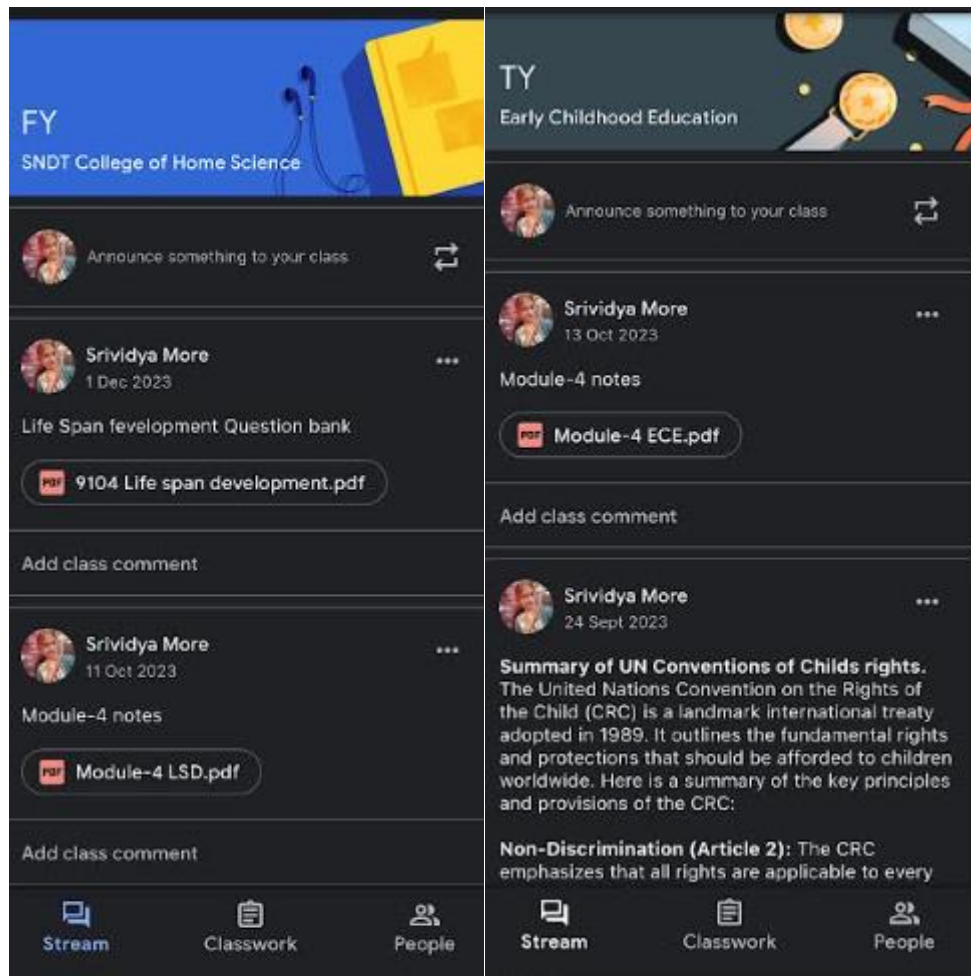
FY
SNDT College of Home Science

Announce something to your class

Srividya More
1 Dec 2023

Life Span fevelopment Question bank

PDF 9104 Life span development.pdf

Add class comment

Srividya More
11 Oct 2023

Module-4 notes

PDF Module-4 LSD.pdf

Add class comment

Stream Classwork People

TY
Early Childhood Education

Announce something to your class

Srividya More
13 Oct 2023

Module-4 notes

PDF Module-4 ECE.pdf

Add class comment

Srividya More
24 Sept 2023

**Summary of UN Conventions of Childs rights.** The United Nations Convention on the Rights of the Child (CRC) is a landmark international treaty adopted in 1989. It outlines the fundamental rights and protections that should be afforded to children worldwide. Here is a summary of the key principles and provisions of the CRC:

**Non-Discrimination (Article 2):** The CRC emphasizes that all rights are applicable to every

Stream Classwork People